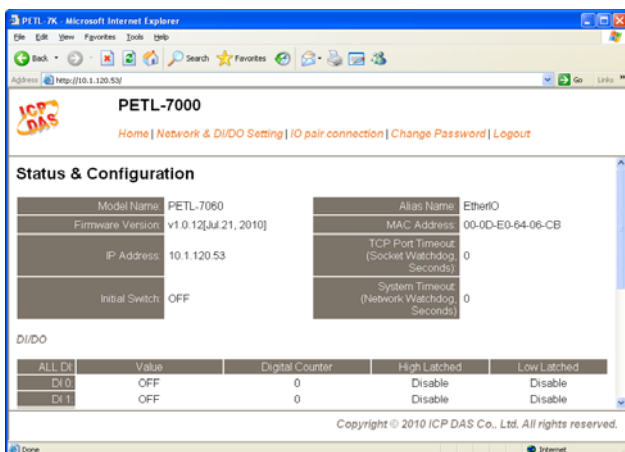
PETL-7K - Microsoft Internet Explorer

File Edit View Favorites Tools Help

Back Search Favorites

Address http://10.1.120.53/ Go Links

ICP DAS

PETL-7000

Home | Network & DI/DO Setting | IO pair connection | Change Password | Logout

Status & Configuration

| Model Name: | PETL-7060 | Alias Name: | EtherIO |
|---|---|---|---|
| Firmware Version: | v1.0.12[Jul.21, 2010] | MAC Address: | 00-0D-E0-64-06-CB |
| IP Address: | 10.1.120.53 | TCP Port Timeout (Socket Watchdog, Seconds): | 0 |
| Initial Switch: | OFF | System Timeout (Network Watchdog, Seconds): | 0 |

DI/DO

| ALL DI | Value | Digital Counter | High Latched | Low Latched |
|---|---|---|---|---|
| DI 0 | OFF | 0 | Disable | Disable |
| DI 1 | OFF | 0 | Disable | Disable |

Copyright © 2010 ICP DAS Co., Ltd. All rights reserved.

Done Internet